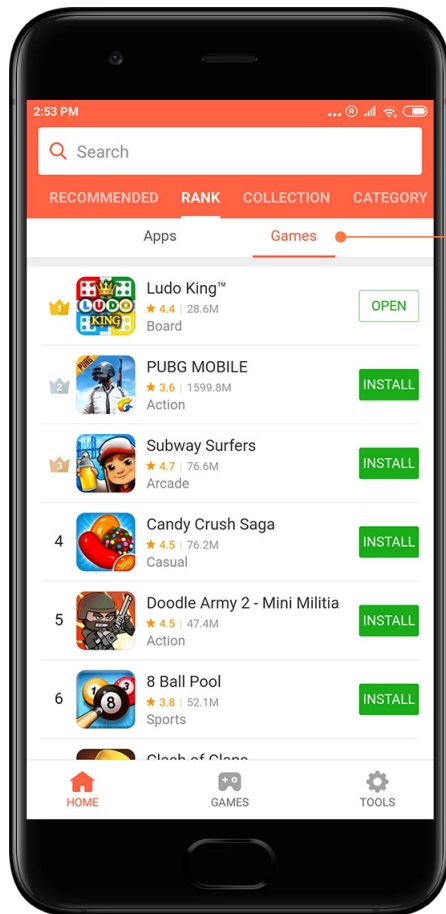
2:53 PM

Search

RECOMMENDED RANK COLLECTION CATEGORY

Apps Games

1 Ludo King™
★ 4.4 | 28.6M
Board
OPEN

2 PUBG MOBILE
★ 3.6 | 1599.8M
Action
INSTALL

3 Subway Surfers
★ 4.7 | 76.6M
Arcade
INSTALL

4 Candy Crush Saga
★ 4.5 | 76.2M
Casual
INSTALL

5 Doodle Army 2 - Mini Militia
★ 4.5 | 47.4M
Action
INSTALL

6 8 Ball Pool
★ 3.8 | 52.1M
Sports
INSTALL

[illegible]

HOME GAMES TOOLS